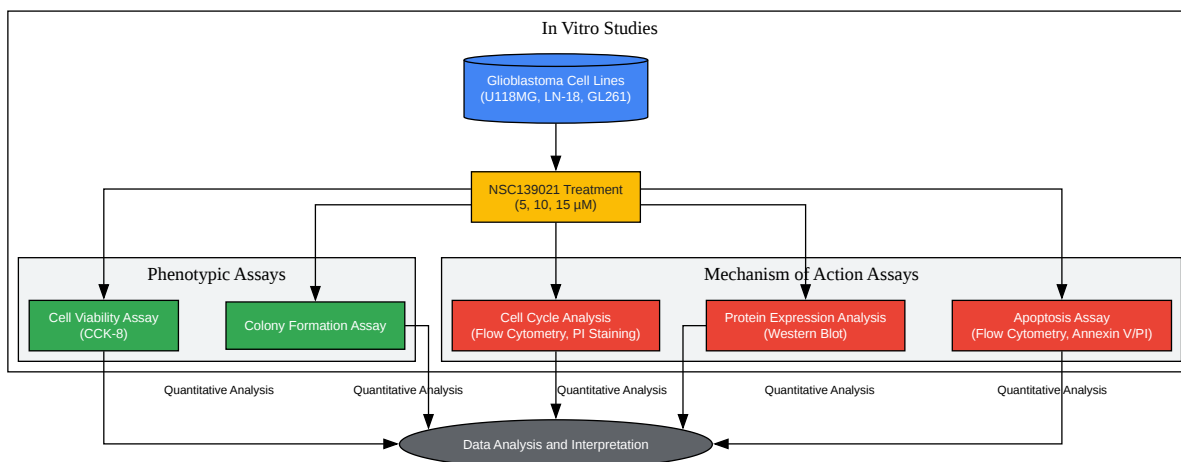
In Vitro Studies

Glioblastoma Cell Lines
(U118MG, LN-18, GL261)

NSC139021 Treatment
(5, 10, 15 μM)

Phenotypic Assays

Cell Viability Assay
(CCK-8)

Colony Formation Assay

Mechanism of Action Assays

Cell Cycle Analysis
(Flow Cytometry, PI Staining)

Protein Expression Analysis
(Western Blot)

Apoptosis Assay
(Flow Cytometry, Annexin V/PI)

Quantitative Analysis

Quantitative Analysis

Quantitative Analysis

Quantitative Analysis

Quantitative Analysis

Data Analysis and Interpretation